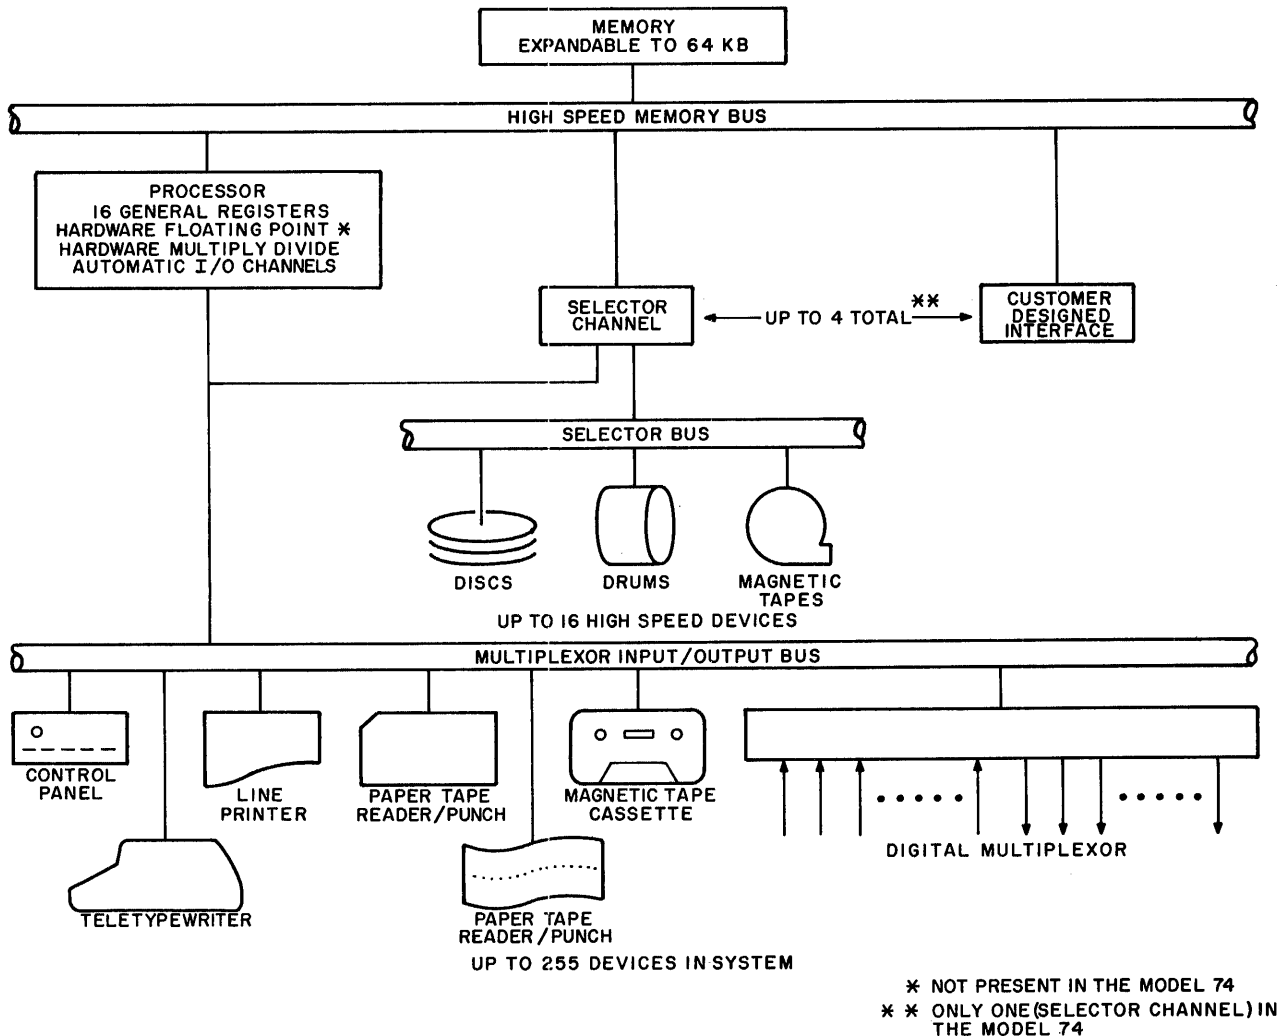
MEMORY
EXPANDABLE TO 64 KB

HIGH SPEED MEMORY BUS

PROCESSOR
16 GENERAL REGISTERS
HARDWARE FLOATING POINT *
HARDWARE MULTIPLY DIVIDE
AUTOMATIC I/O CHANNELS

SELECTOR CHANNEL

UP TO 4 TOTAL **

CUSTOMER DESIGNED INTERFACE

SELECTOR BUS

DISCS

DRUMS

MAGNETIC TAPES

UP TO 16 HIGH SPEED DEVICES

MULTIPLEXOR INPUT/OUTPUT BUS

CONTROL PANEL

LINE PRINTER

PAPER TAPE READER/PUNCH

MAGNETIC TAPE CASSETTE

DIGITAL MULTIPLEXOR

TELETYPEWRITER

PAPER TAPE READER / PUNCH

UP TO 255 DEVICES IN SYSTEM

* NOT PRESENT IN THE MODEL 74
* * ONLY ONE (SELECTOR CHANNEL) IN THE MODEL 74